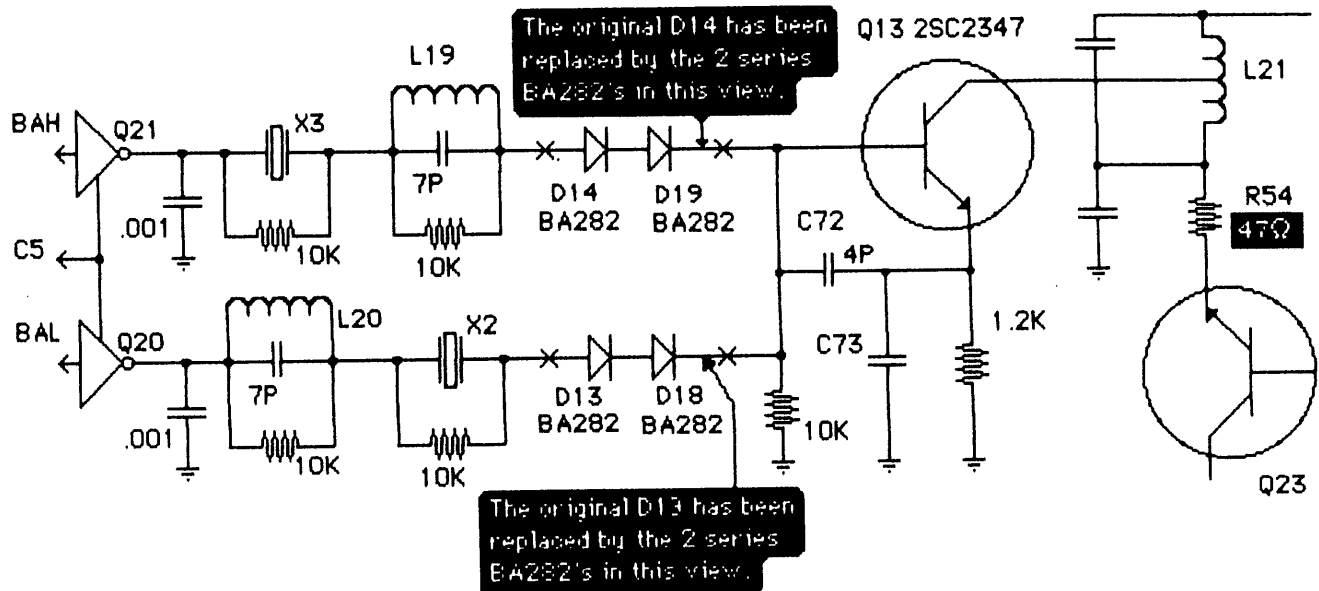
The original D14 has been replaced by the 2 series BA282's in this view.

Q13 2SC2347

L19

L21

BAH

Q21

X3

7P

D14
BA282

D19
BA282

C72

R54
47Ω

.001

10K

10K

4P

C5

BAL

Q20

L20

X2

C73

1.2K

7P

D13
BA282

D18
BA282

.001

10K

10K

10K

Q23

The original D13 has been replaced by the 2 series BA282's in this view.